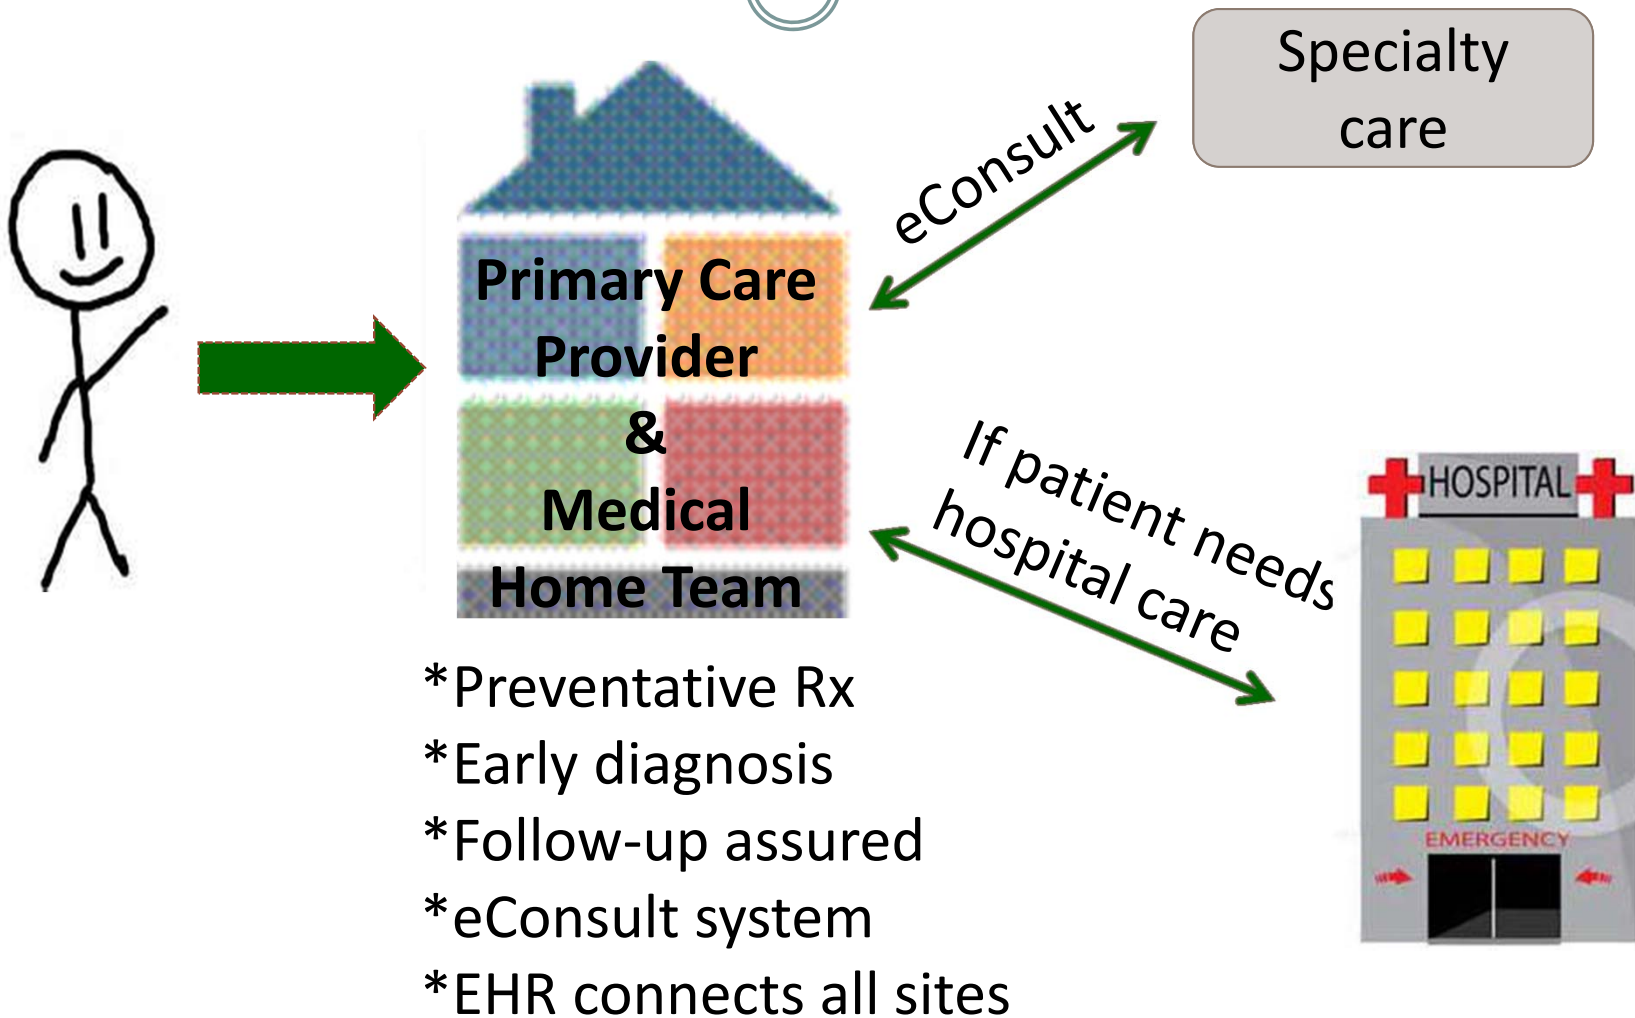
Specialty care

eConsult

Primary Care Provider & Medical Home Team

If patient needs hospital care

HOSPITAL

EMERGENCY

*Preventative Rx
*Early diagnosis
*Follow-up assured
*eConsult system
*EHR connects all sites